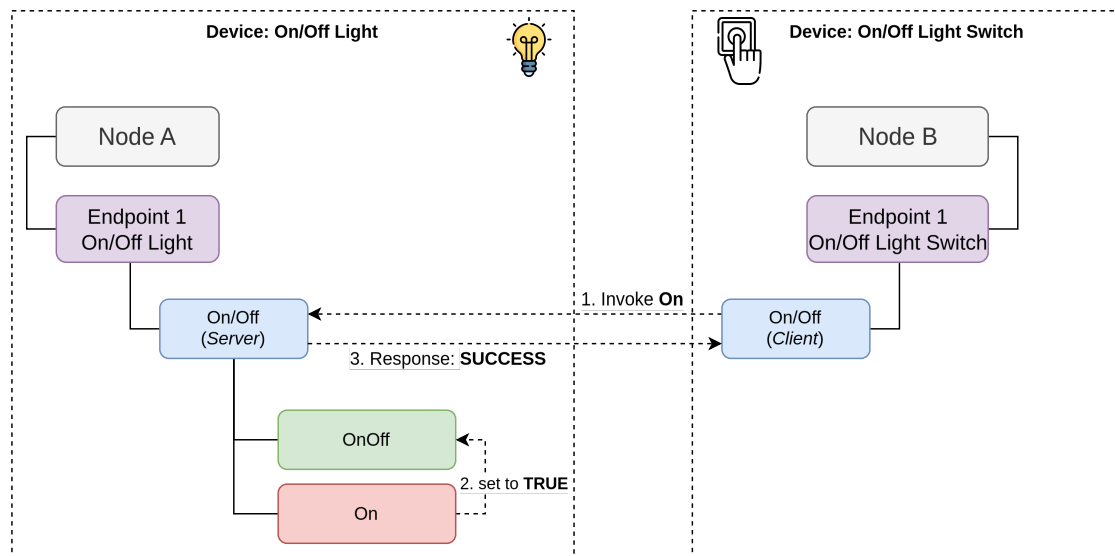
Device: On/Off Light

Node A

Endpoint 1
On/Off Light

On/Off
(Server)

OnOff

On

2. set to TRUE

1. Invoke On

3. Response: SUCCESS

Device: On/Off Light Switch

Node B

Endpoint 1
On/Off Light Switch

On/Off
(Client)